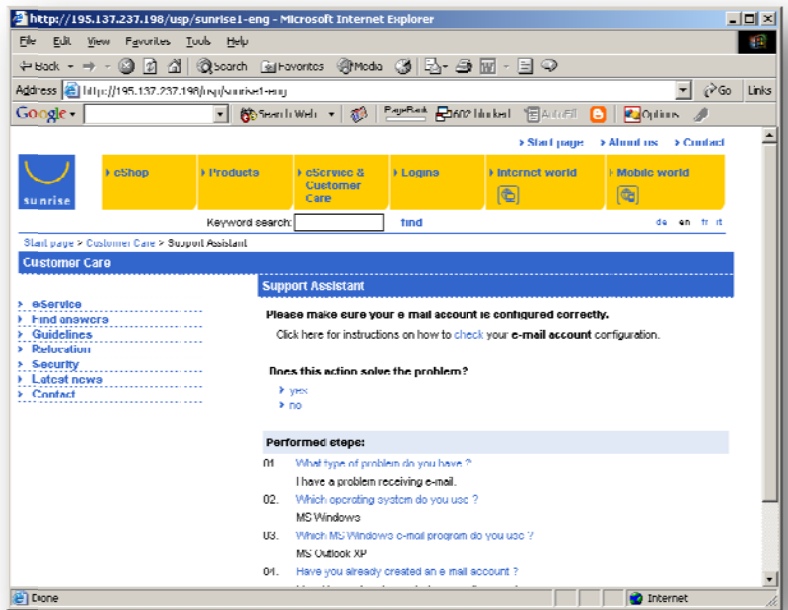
http://195.137.237.198/usp/sunrise1-eng - Microsoft Internet Explorer

File Edit View Favorites Tools Help

Back Search Favorites Media

Address http://195.137.237.198/usp/sunrise1-eng Go Links

Google Search Web PageRank 602 blocked AutoFill Options

› Start page › About us › Contact

sunrise

› eShop › Products › eService & Customer Care › Logins › Internet world › Mobile world

Keyword search: find de en fr it

Start page > Customer Care > Support Assistant

Customer Care

› eService
› Find answers
› Guidelines
› Relocation
› Security
› Latest news
› Contact

Support Assistant

Please make sure your e-mail account is configured correctly.

Click here for instructions on how to check your e-mail account configuration.

Does this action solve the problem?

› yes
› no

Performed steps:

01. What type of problem do you have ?
I have a problem receiving e-mail.

02. Which operating system do you use ?
MS Windows

03. Which MS Windows e-mail program do you use ?
MS Outlook XP

04. Have you already created an e-mail account ?

Done Internet